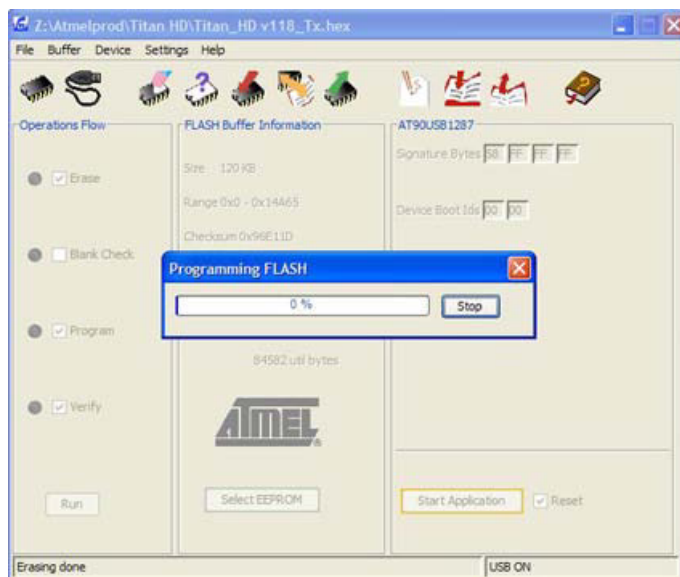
Z:\Atmelprod\Titan HD\Titan_HD v118_Tx.hex

File Buffer Device Settings Help

Operations Flow

Erase

Blank Check

Program

Verify

Run

FLASH Buffer Information

Size 120 KB

Range 0x0 - 0x14465

Checksum 0x96E11D

84582 util bytes

ATMEL

Select EEPROM

AT90USB1287

Signature Bytes 58 FF FF FF

Device Boot Ids 00 00

Start Application

Reset

Programming FLASH

0 %

Stop

Erasing done

USB ON